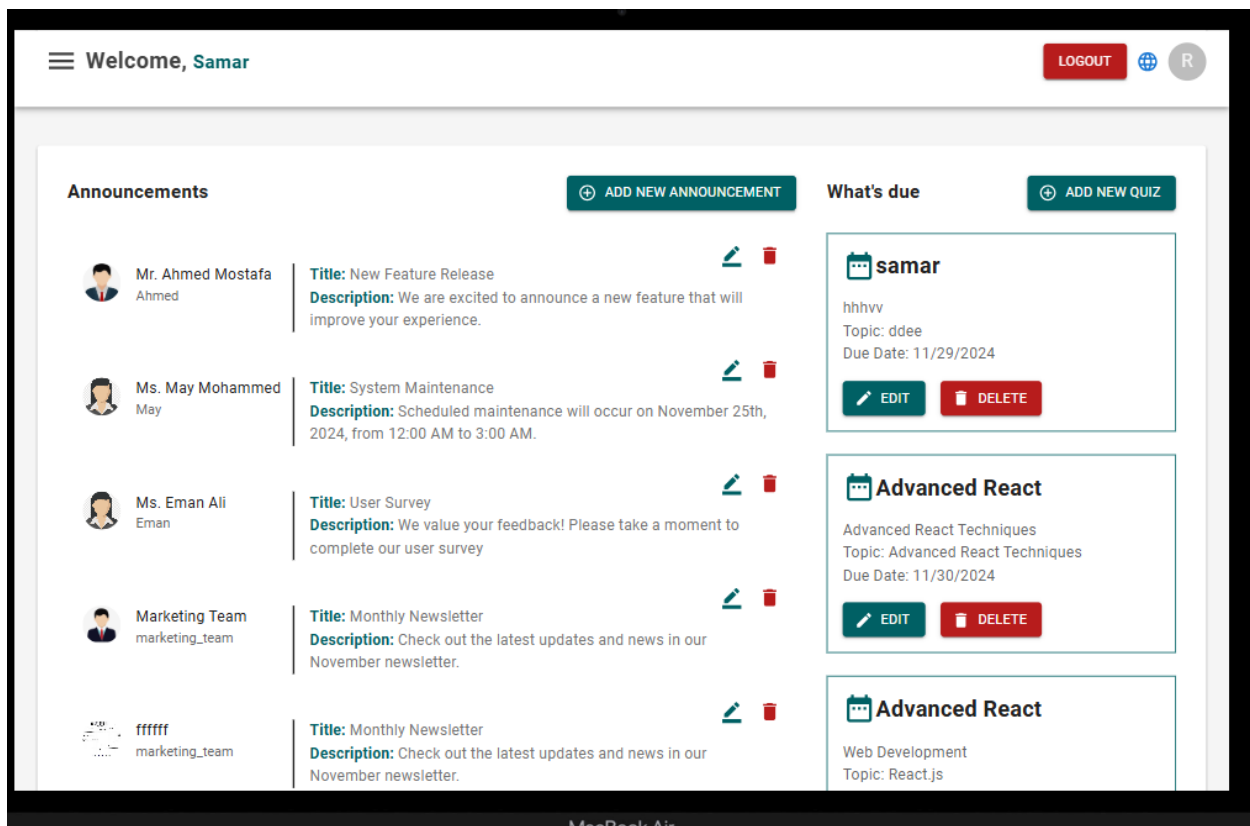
Welcome, Samar

LOGOUT

R

Announcements

ADD NEW ANNOUNCEMENT

Mr. Ahmed Mostafa
Ahmed

Title: New Feature Release
Description: We are excited to announce a new feature that will improve your experience.

Ms. May Mohammed
May

Title: System Maintenance
Description: Scheduled maintenance will occur on November 25th, 2024, from 12:00 AM to 3:00 AM.

Ms. Eman Ali
Eman

Title: User Survey
Description: We value your feedback! Please take a moment to complete our user survey

Marketing Team
marketing_team

Title: Monthly Newsletter
Description: Check out the latest updates and news in our November newsletter.

ffffff
marketing_team

Title: Monthly Newsletter
Description: Check out the latest updates and news in our November newsletter.

What's due

ADD NEW QUIZ

samar
hhhvv
Topic: ddee
Due Date: 11/29/2024
EDIT DELETE

Advanced React
Advanced React Techniques
Topic: Advanced React Techniques
Due Date: 11/30/2024
EDIT DELETE

Advanced React
Web Development
Topic: React.js

MacBook Air